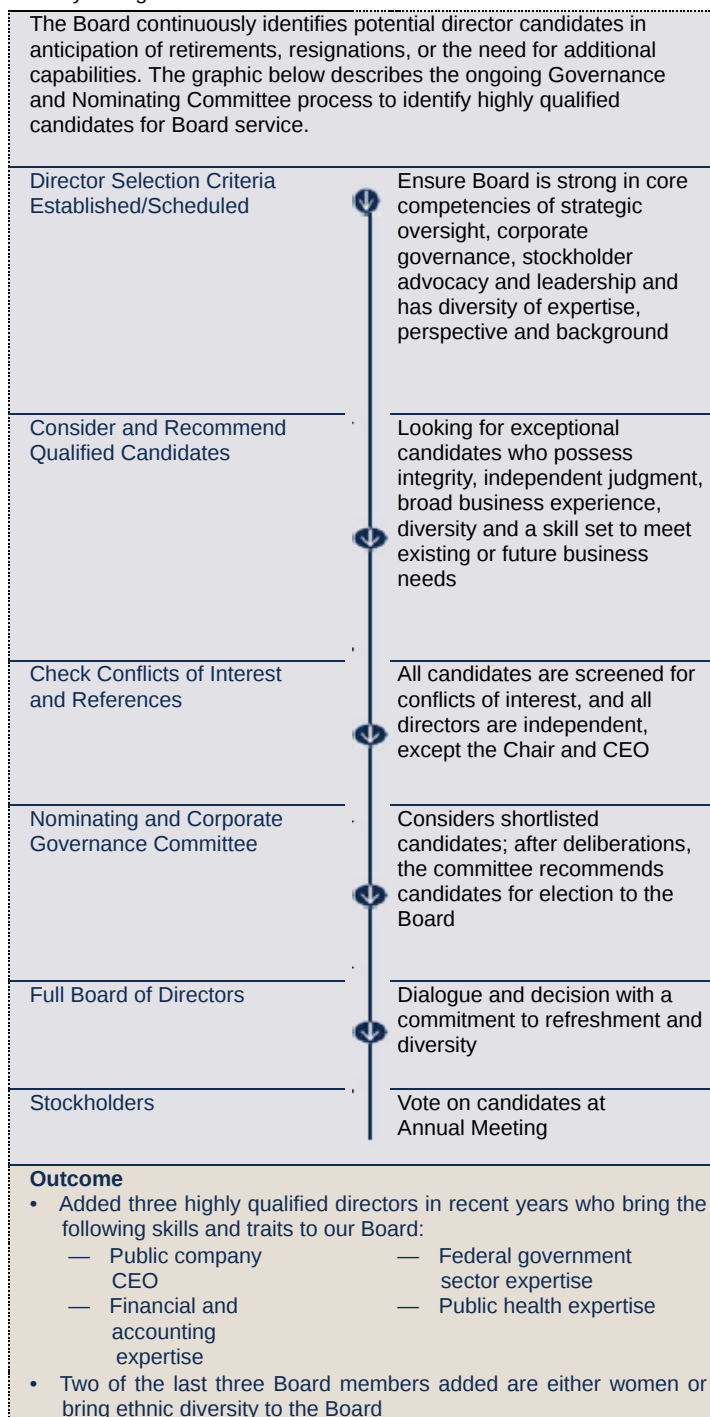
The Board continuously identifies potential director candidates in anticipation of retirements, resignations, or the need for additional capabilities. The graphic below describes the ongoing Governance and Nominating Committee process to identify highly qualified candidates for Board service.

Director Selection Criteria Established/Scheduled

Ensure Board is strong in core competencies of strategic oversight, corporate governance, stockholder advocacy and leadership and has diversity of expertise, perspective and background

Consider and Recommend Qualified Candidates

Looking for exceptional candidates who possess integrity, independent judgment, broad business experience, diversity and a skill set to meet existing or future business needs

Check Conflicts of Interest and References

All candidates are screened for conflicts of interest, and all directors are independent, except the Chair and CEO

Nominating and Corporate Governance Committee

Considers shortlisted candidates; after deliberations, the committee recommends candidates for election to the Board

Full Board of Directors

Dialogue and decision with a commitment to refreshment and diversity

Stockholders

Vote on candidates at Annual Meeting

Outcome
• Added three highly qualified directors in recent years who bring the following skills and traits to our Board:
— Public company CEO
— Financial and accounting expertise
— Federal government sector expertise
— Public health expertise
• Two of the last three Board members added are either women or bring ethnic diversity to the Board